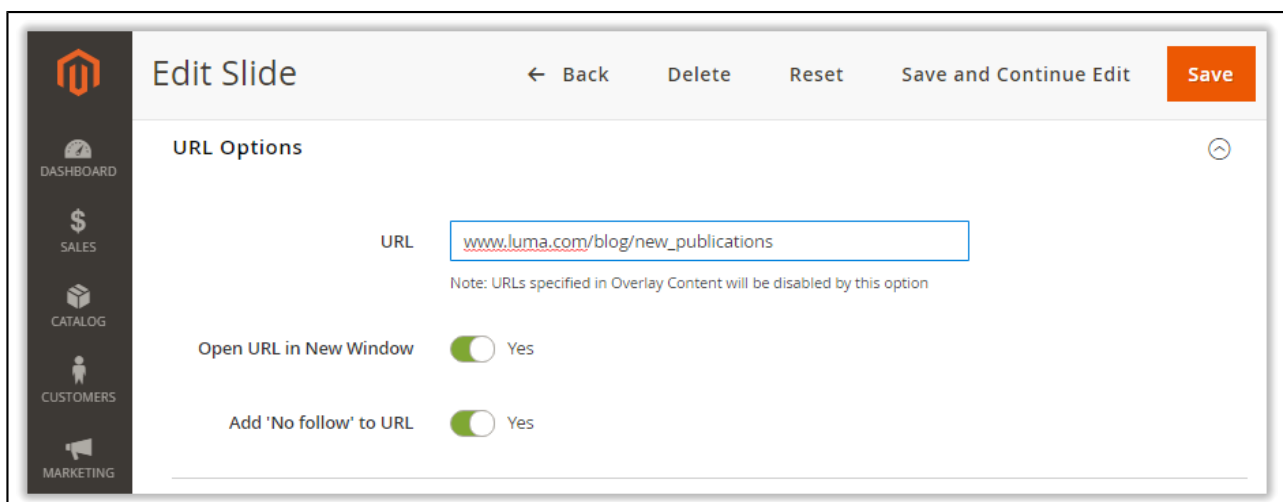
DASHBOARD

$
SALES

CATALOG

CUSTOMERS

MARKETING

Edit Slide

← Back Delete Reset Save and Continue Edit Save

URL Options

URL www.luma.com/blog/new_publications

Note: URLs specified in Overlay Content will be disabled by this option

Open URL in New Window Yes

Add 'No follow' to URL Yes